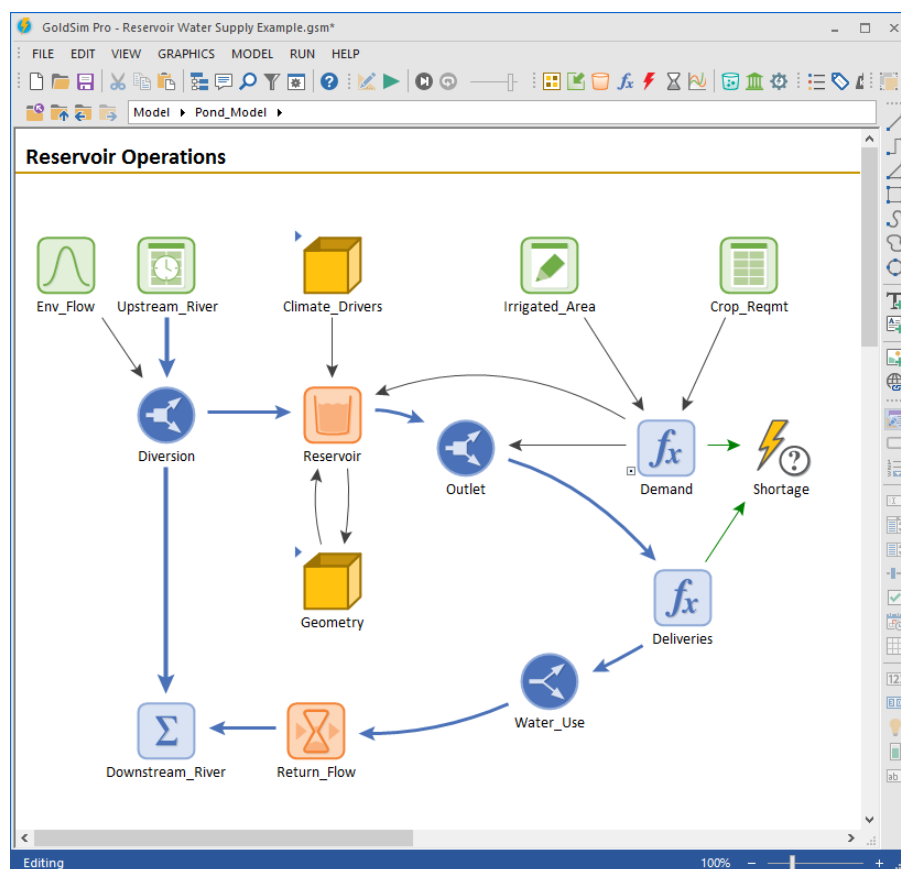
GoldSim Pro - Reservoir Water Supply Example.gsm*

FILE EDIT VIEW GRAPHICS MODEL RUN HELP

Model ▸ Pond_Model ▸

Reservoir Operations

Env_Flow
Upstream_River
Climate_Drivers
Irrigated_Area
Crop_Reqmt
Diversion
Reservoir
Outlet
Demand
Shortage
Geometry
Deliveries
Water_Use
Downstream_River
Return_Flow

Editing
100%